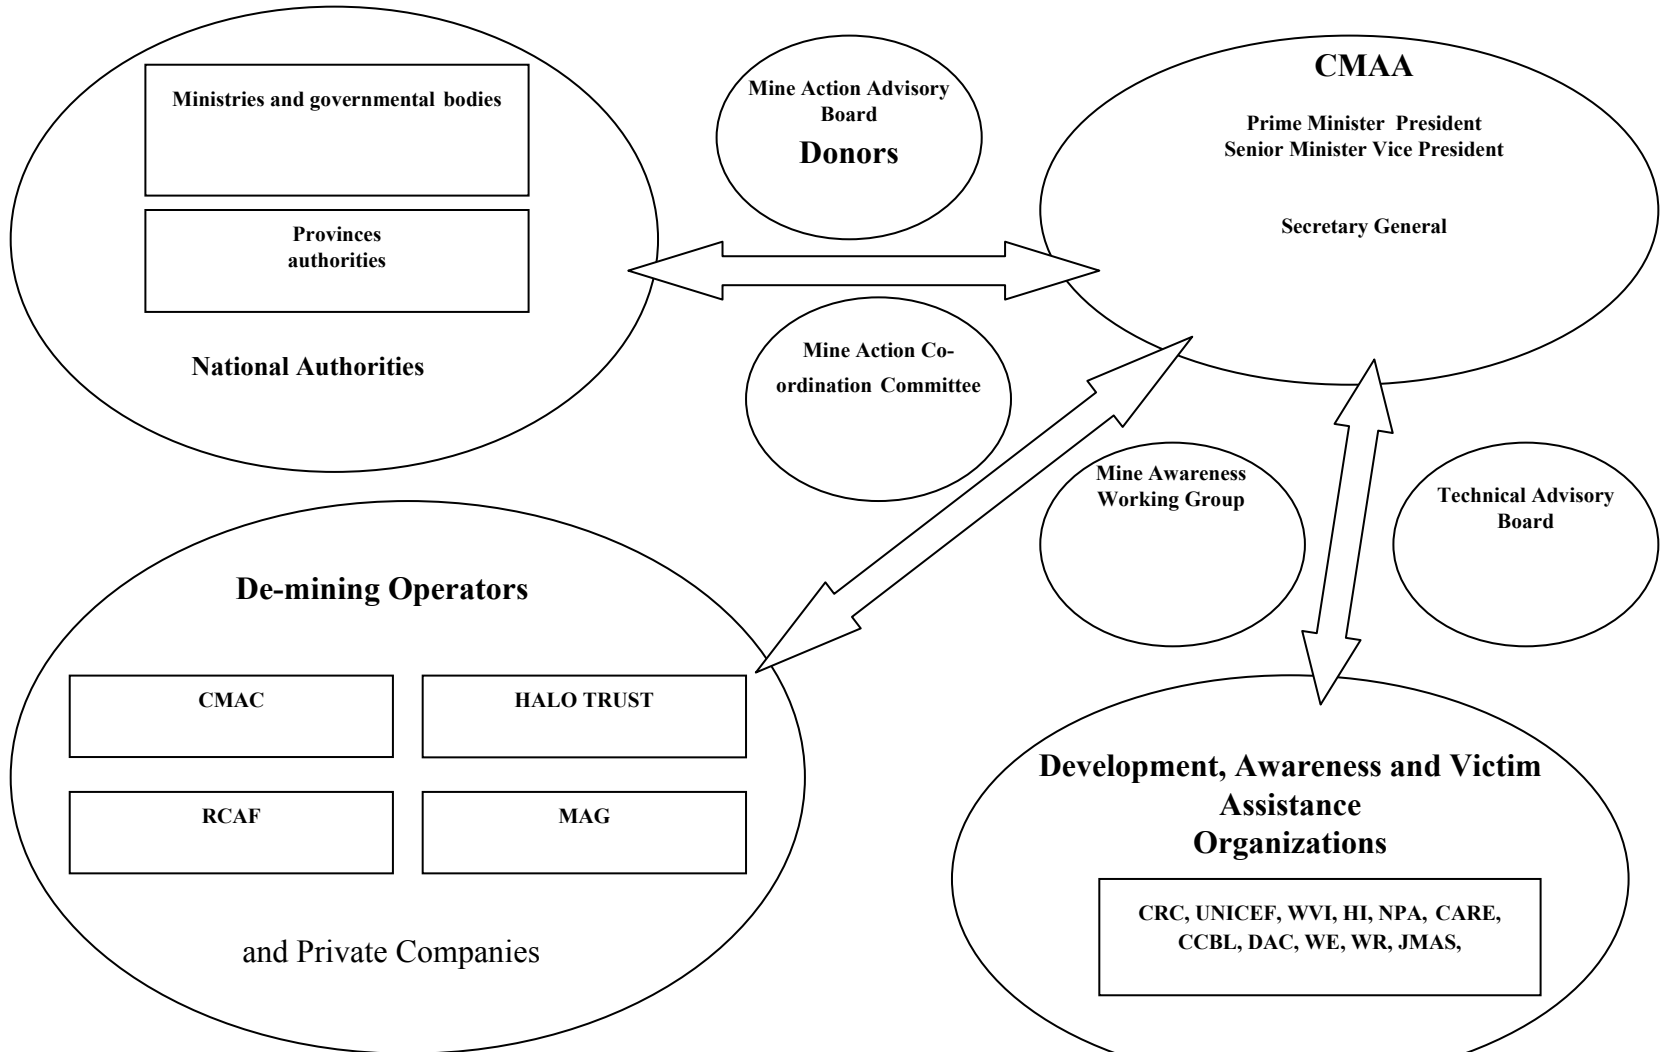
Ministries and governmental bodies

Provinces authorities

National Authorities

Mine Action Advisory Board

Donors

CMAA

Prime Minister President
Senior Minister Vice President

Secretary General

Mine Action Co-ordination Committee

Mine Awareness Working Group

Technical Advisory Board

De-mining Operators

CMAC

HALO TRUST

RCAF

MAG

and Private Companies

Development, Awareness and Victim Assistance Organizations

CRC, UNICEF, WVI, HI, NPA, CARE, CCBL, DAC, WE, WR, JMAS,